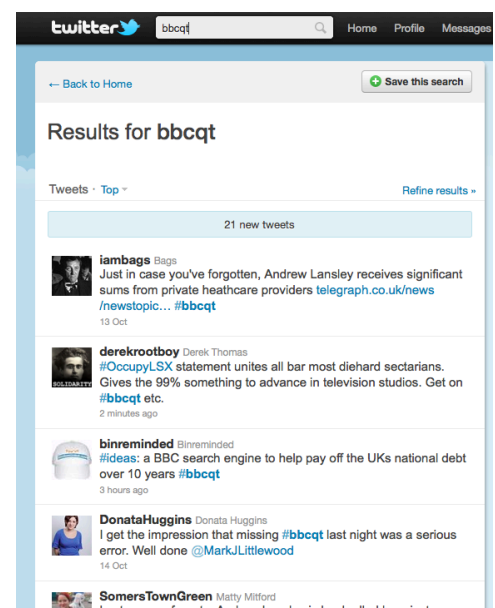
twitter bbcqt Home Profile Messages

← Back to Home

Save this search

Results for bbcqt

Tweets · Top

Refine results »

21 new tweets

iambags Bags
Just in case you've forgotten, Andrew Lansley receives significant sums from private heathcare providers telegraph.co.uk/news/newstopic… #bbcqt
13 Oct

derekrootboy Derek Thomas
#OccupyLSX statement unites all bar most diehard sectarians. Gives the 99% something to advance in television studios. Get on #bbcqt etc.
2 minutes ago

SOLIDARITY

binreminded Binreminded
#ideas: a BBC search engine to help pay off the UKs national debt over 10 years #bbcqt
3 hours ago

DonataHuggins Donata Huggins
I get the impression that missing #bbcqt last night was a serious error. Well done @MarkJLittlewood
14 Oct

SomersTownGreen Matty Mitford
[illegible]